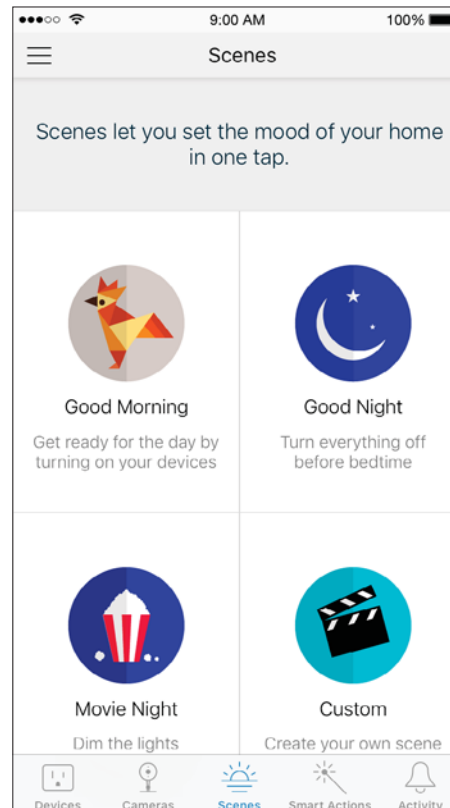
9:00 AM
100%

Scenes

Scenes let you set the mood of your home in one tap.

Good Morning
Get ready for the day by turning on your devices

Good Night
Turn everything off before bedtime

Movie Night
Dim the lights

Custom
Create your own scene

Devices
Cameras
Scenes
Smart Actions
Activity